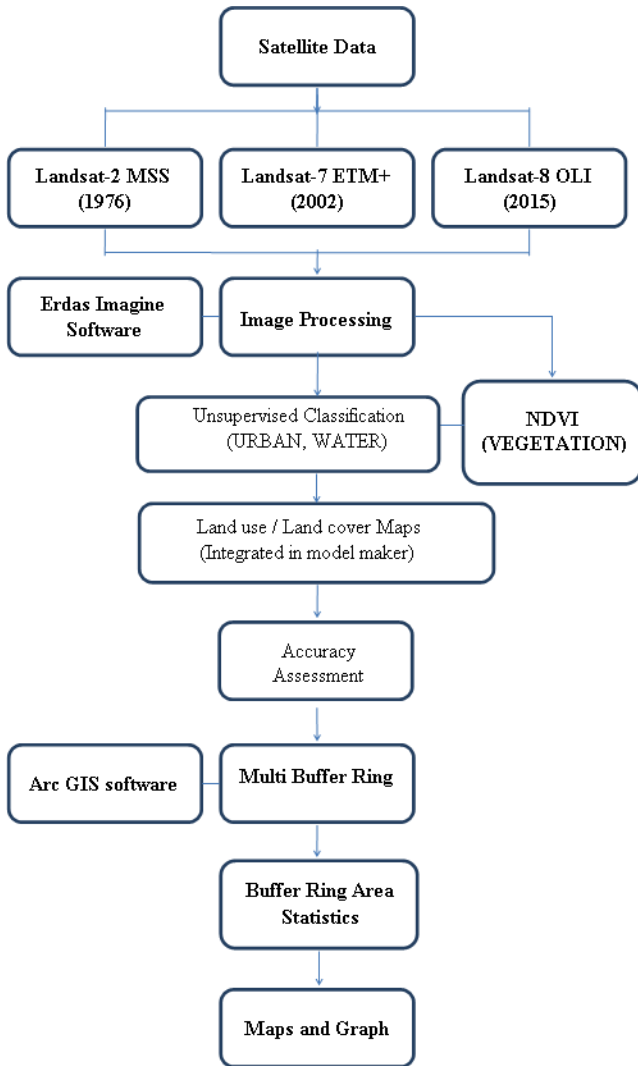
Satellite Data

Landsat-2 MSS (1976)

Landsat-7 ETM+ (2002)

Landsat-8 OLI (2015)

Erdas Imagine Software

Image Processing

Unsupervised Classification (URBAN, WATER)

NDVI (VEGETATION)

Land use / Land cover Maps (Integrated in model maker)

Accuracy Assessment

Arc GIS software

Multi Buffer Ring

Buffer Ring Area Statistics

Maps and Graph